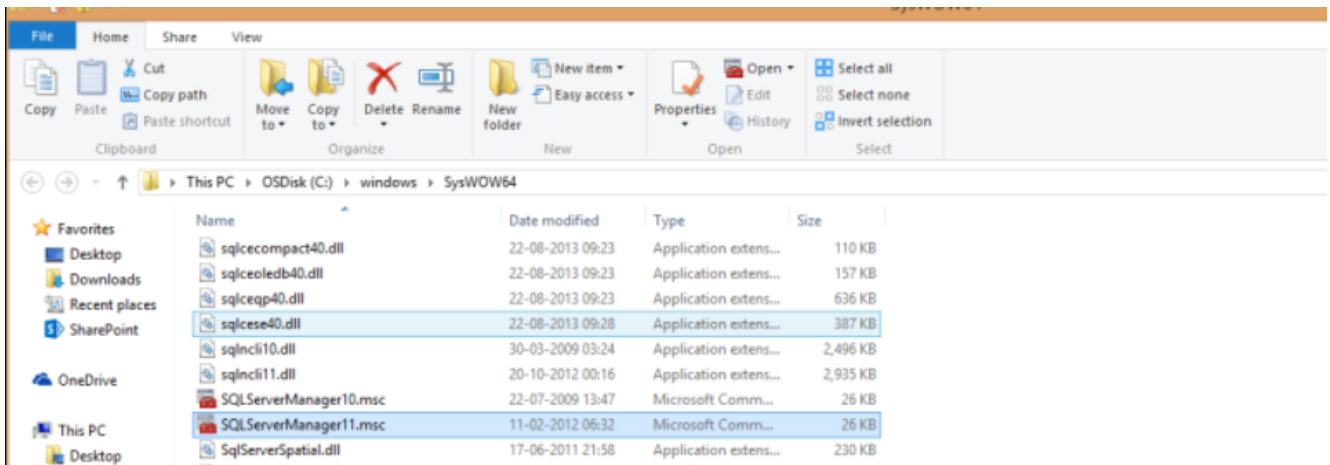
SysWOW64

File Home Share View

Copy Paste Cut Copy path Paste shortcut
Clipboard

Move to Copy to Delete Rename
Organize

New folder New item Easy access
New

Properties Open Edit History
Open

Select all Select none Invert selection
Select

This PC › OSDisk (C:) › windows › SysWOW64

Favorites
Desktop
Downloads
Recent places
SharePoint

OneDrive

This PC
Desktop

| Name | Date modified | Type | Size |
|---|---|---|---|
| sqlcecompact40.dll | 22-08-2013 09:23 | Application extens... | 110 KB |
| sqlceoledb40.dll | 22-08-2013 09:23 | Application extens... | 157 KB |
| sqlceqp40.dll | 22-08-2013 09:23 | Application extens... | 636 KB |
| sqlcese40.dll | 22-08-2013 09:28 | Application extens... | 387 KB |
| sqlncli10.dll | 30-03-2009 03:24 | Application extens... | 2,496 KB |
| sqlncli11.dll | 20-10-2012 00:16 | Application extens... | 2,935 KB |
| SQLServerManager10.msc | 22-07-2009 13:47 | Microsoft Comm... | 26 KB |
| SQLServerManager11.msc | 11-02-2012 06:32 | Microsoft Comm... | 26 KB |
| SqlServerSpatial.dll | 17-06-2011 21:58 | Application extens... | 230 KB |